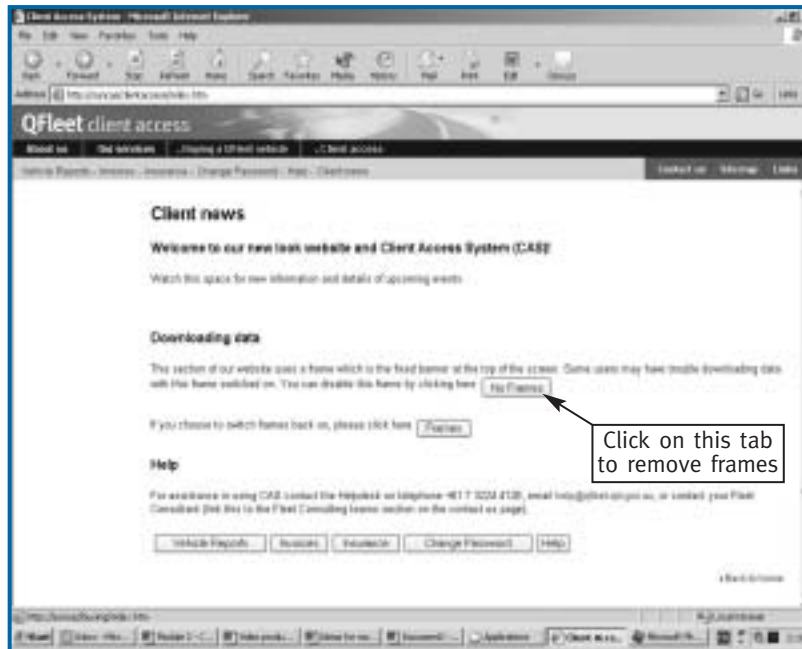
Client Access System - Microsoft Internet Explorer

File Edit View Favorites Tools Help

Back Forward Stop Refresh Home Search Favorites Media History Mail Print Edit Discuss

Address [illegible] Go Links

QFleet client access

About us Our services Buying a QFleet vehicle Client access

Vehicle Reports - Invoices - Insurance - Change Password - Help - Client news

Contact us Sitemap Links

Client news

Welcome to our new look website and Client Access System (CAS)!

Watch this space for new information and details of upcoming events.

Downloading data

This section of our website uses a frame which is the fixed banner at the top of the screen. Some users may have trouble downloading data with this frame switched on. You can disable this frame by clicking here No Frames

If you choose to switch frames back on, please click here Frames

Click on this tab to remove frames

Help

For assistance in using CAS contact the Helpdesk on telephone +61 7 3224 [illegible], email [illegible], or contact your Fleet Consultant (link this to the Fleet Consulting teams section on the contact us page).

Vehicle Reports Invoices Insurance Change Password Help

Back to home

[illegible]

Start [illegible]